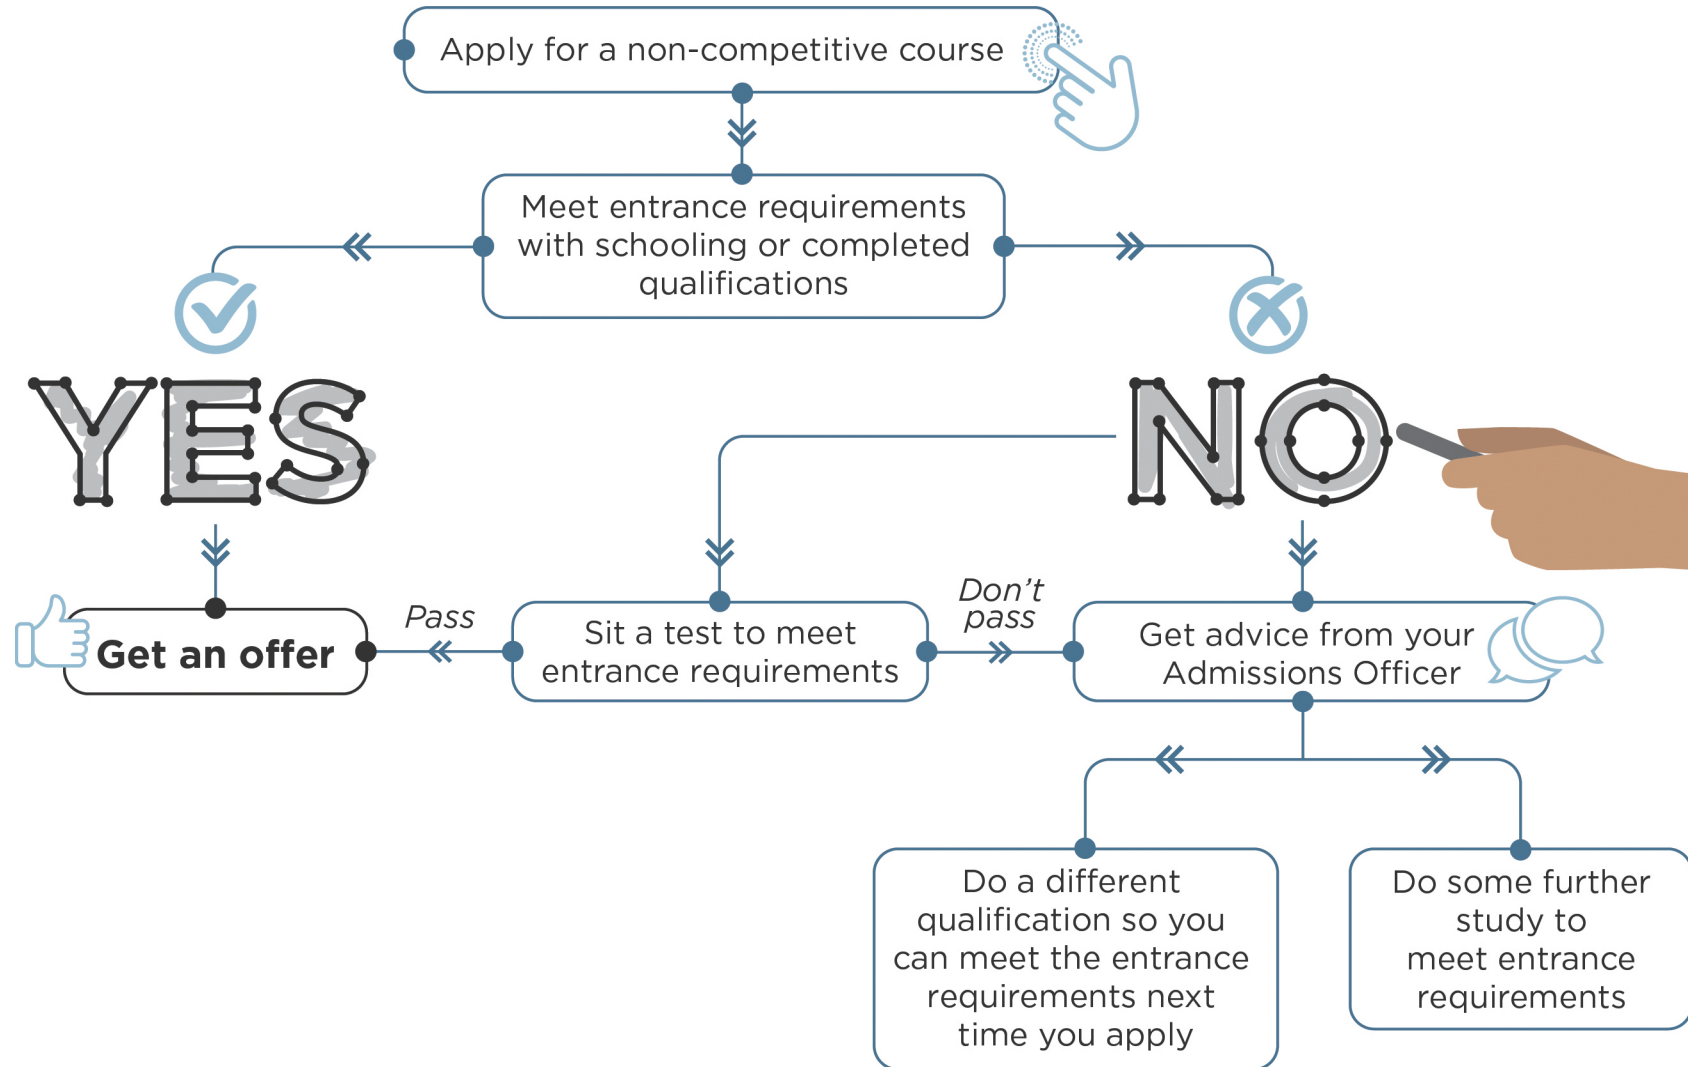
Apply for a non-competitive course

Meet entrance requirements with schooling or completed qualifications

YES

NO

Get an offer

Pass

Sit a test to meet entrance requirements

Don't pass

Get advice from your Admissions Officer

Do a different qualification so you can meet the entrance requirements next time you apply

Do some further study to meet entrance requirements